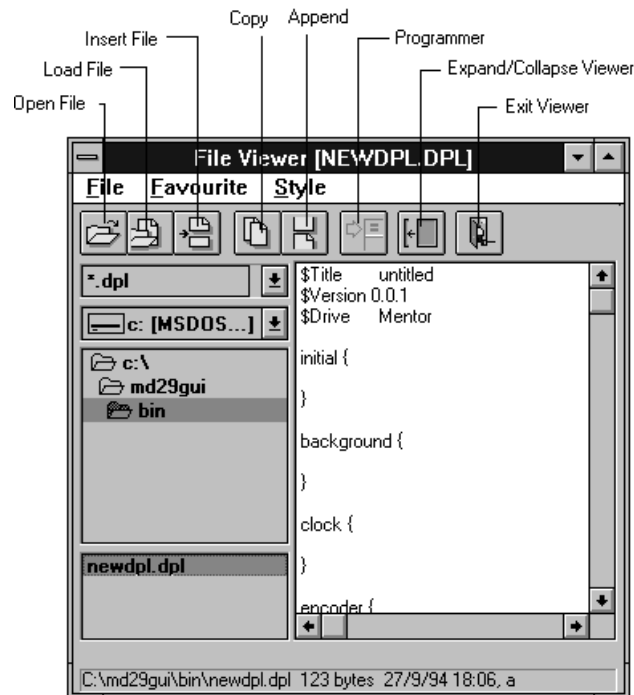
Copy Append
Insert File
Programmer
Load File
Expand/Collapse Viewer
Open File
Exit Viewer

File Viewer [NEWDPL.DPL]
File Favourite Style

*.dpl
c: [MSDOS...]
c:\
md29gui
bin
newdpl.dpl

$Title untitled
$Version 0.0.1
$Drive Mentor

initial {

}

background {

}

clock {

}

encoder {

C:\md29gui\bin\newdpl.dpl 123 bytes 27/9/94 18:06, a